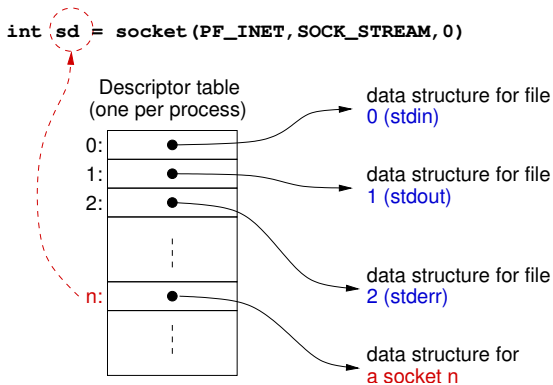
int sd = socket(PF_INET,SOCK_STREAM,0)

Descriptor table (one per process)

0:
1:
2:
n:

data structure for file 0 (stdin)

data structure for file 1 (stdout)

data structure for file 2 (stderr)

data structure for a socket n